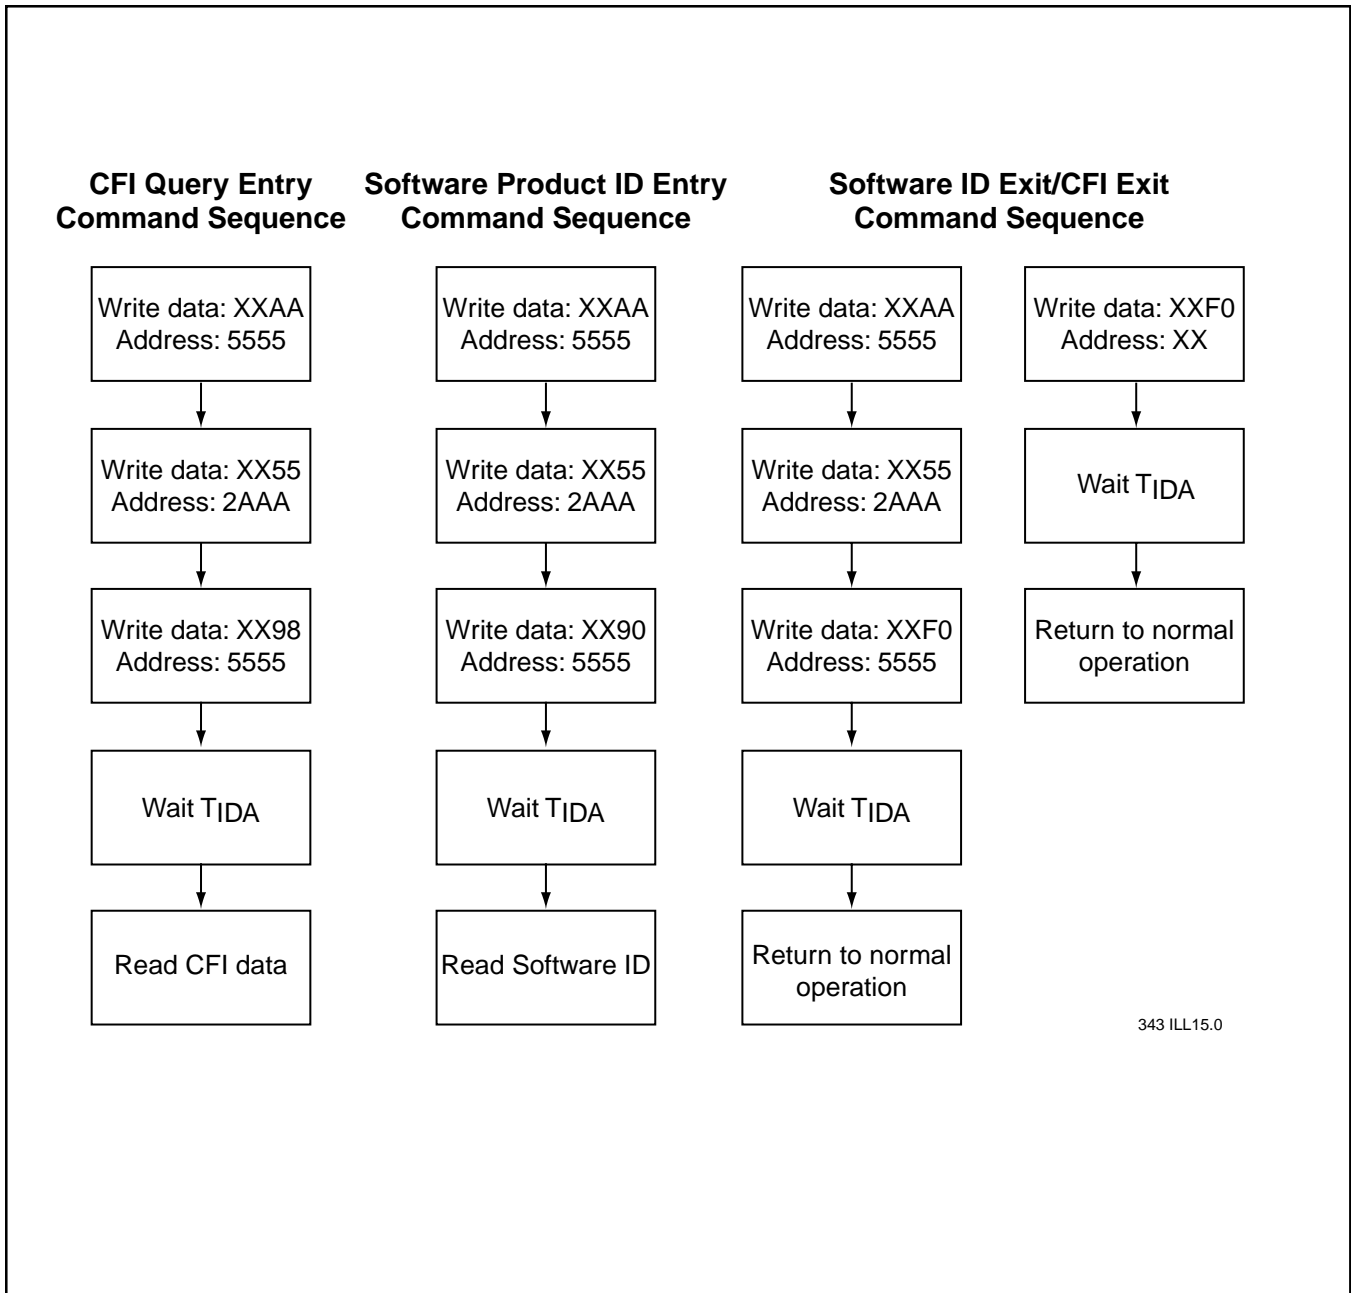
CFI Query Entry Command Sequence

Write data: XXAA Address: 5555

Write data: XX55 Address: 2AAA

Write data: XX98 Address: 5555

Wait $T_{IDA}$

Read CFI data

Software Product ID Entry Command Sequence

Write data: XXAA Address: 5555

Write data: XX55 Address: 2AAA

Write data: XX90 Address: 5555

Wait $T_{IDA}$

Read Software ID

Software ID Exit/CFI Exit Command Sequence

Write data: XXAA Address: 5555

Write data: XX55 Address: 2AAA

Write data: XXF0 Address: 5555

Wait $T_{IDA}$

Return to normal operation

Write data: XXF0 Address: XX

Wait $T_{IDA}$

Return to normal operation

343 ILL15.0